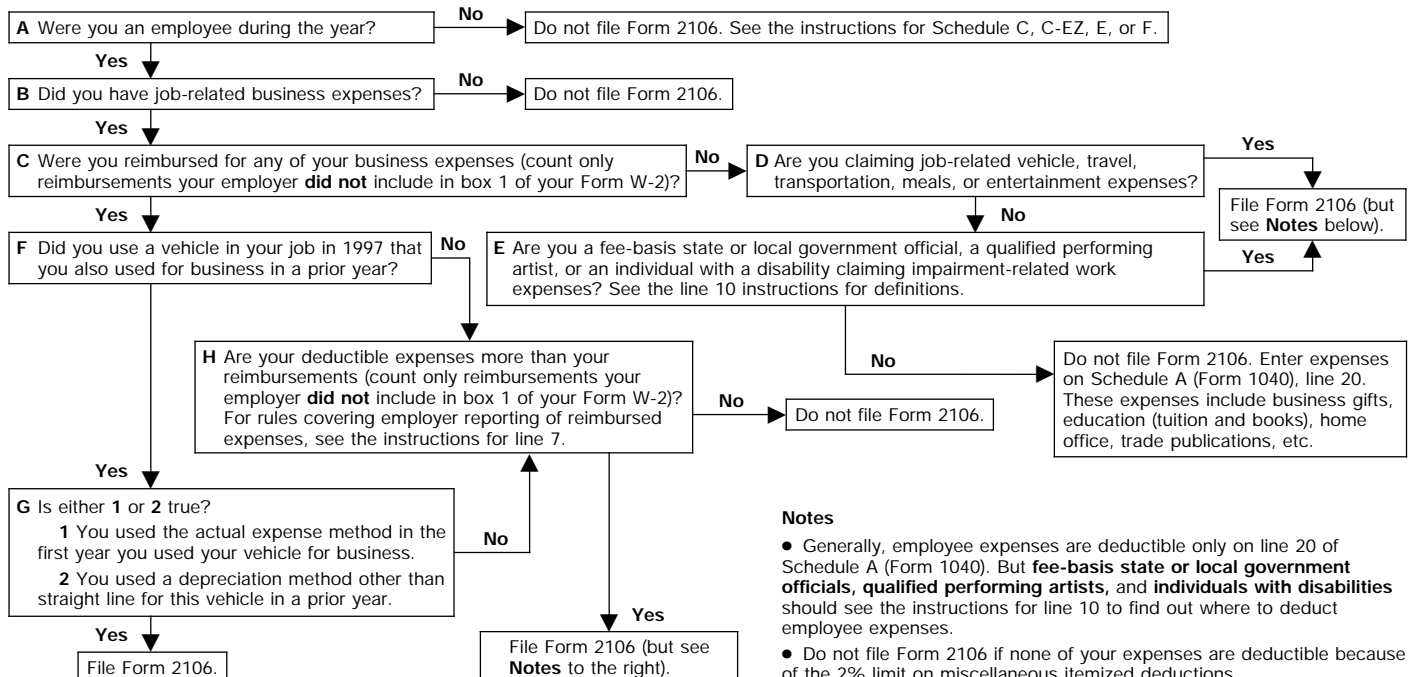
A Were you an employee during the year?

No

Do not file Form 2106. See the instructions for Schedule C, C-EZ, E, or F.

Yes

B Did you have job-related business expenses?

No

Do not file Form 2106.

Yes

C Were you reimbursed for any of your business expenses (count only reimbursements your employer **did not** include in box 1 of your Form W-2)?

No

D Are you claiming job-related vehicle, travel, transportation, meals, or entertainment expenses?

Yes

File Form 2106 (but see **Notes** below).

Yes

No

F Did you use a vehicle in your job in 1997 that you also used for business in a prior year?

No

E Are you a fee-basis state or local government official, a qualified performing artist, or an individual with a disability claiming impairment-related work expenses? See the line 10 instructions for definitions.

Yes

H Are your deductible expenses more than your reimbursements (count only reimbursements your employer **did not** include in box 1 of your Form W-2)? For rules covering employer reporting of reimbursed expenses, see the instructions for line 7.

No

Do not file Form 2106.

No

Do not file Form 2106. Enter expenses on Schedule A (Form 1040), line 20. These expenses include business gifts, education (tuition and books), home office, trade publications, etc.

Yes

G Is either 1 or 2 true?

1 You used the actual expense method in the first year you used your vehicle for business.

2 You used a depreciation method other than straight line for this vehicle in a prior year.

No

Yes

File Form 2106.

Yes

File Form 2106 (but see **Notes** to the right).

**Notes**

● Generally, employee expenses are deductible only on line 20 of Schedule A (Form 1040). But **fee-basis state or local government officials, qualified performing artists,** and **individuals with disabilities** should see the instructions for line 10 to find out where to deduct employee expenses.

● Do not file Form 2106 if none of your expenses are deductible because of the 2% limit on miscellaneous itemized deductions.